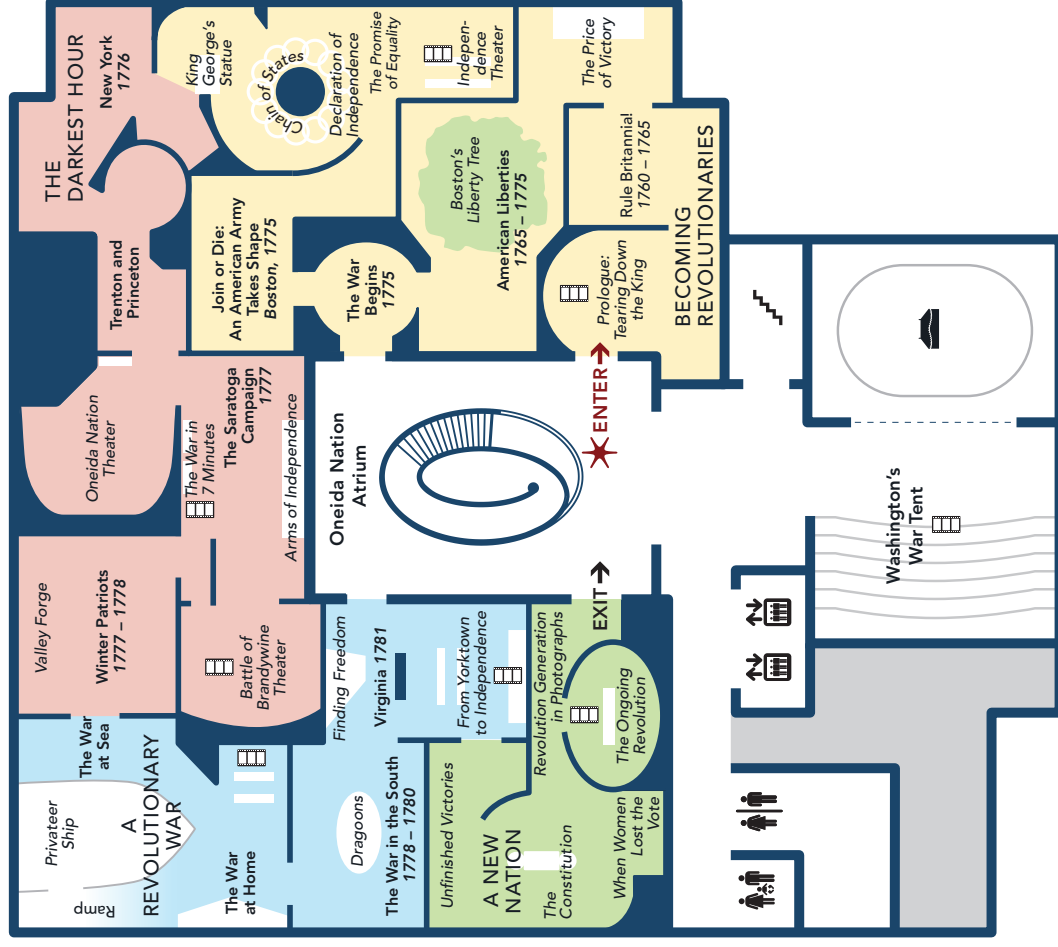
THE DARKEST HOUR

New York 1776

King George's Statue

Chain of States

Declaration of Independence

The Promise of Equality

Independence Theater

The Price of Victory

Rule Britannia! 1760 – 1765

BECOMING REVOLUTIONARIES

Boston's Liberty Tree

American Liberties 1765 – 1775

Prologue: Tearing Down the King

Join or Die: An American Army Takes Shape Boston, 1775

The War Begins 1775

Trenton and Princeton

Oneida Nation Theater

The War in 7 Minutes

The Saratoga Campaign 1777

Arms of Independence

Oneida Nation Atrium

ENTER

EXIT

Washington's War Tent

Valley Forge

Winter Patriots 1777 – 1778

Battle of Brandywine Theater

Finding Freedom

Virginia 1781

From Yorktown to Independence

Revolution Generation in Photographs

The Ongoing Revolution

The War at Sea

A REVOLUTIONARY WAR

Privateer Ship

Ramp

The War at Home

Dragoons

The War in the South 1778 – 1780

Unfinished Victories

A NEW NATION

The Constitution

When Women Lost the Vote